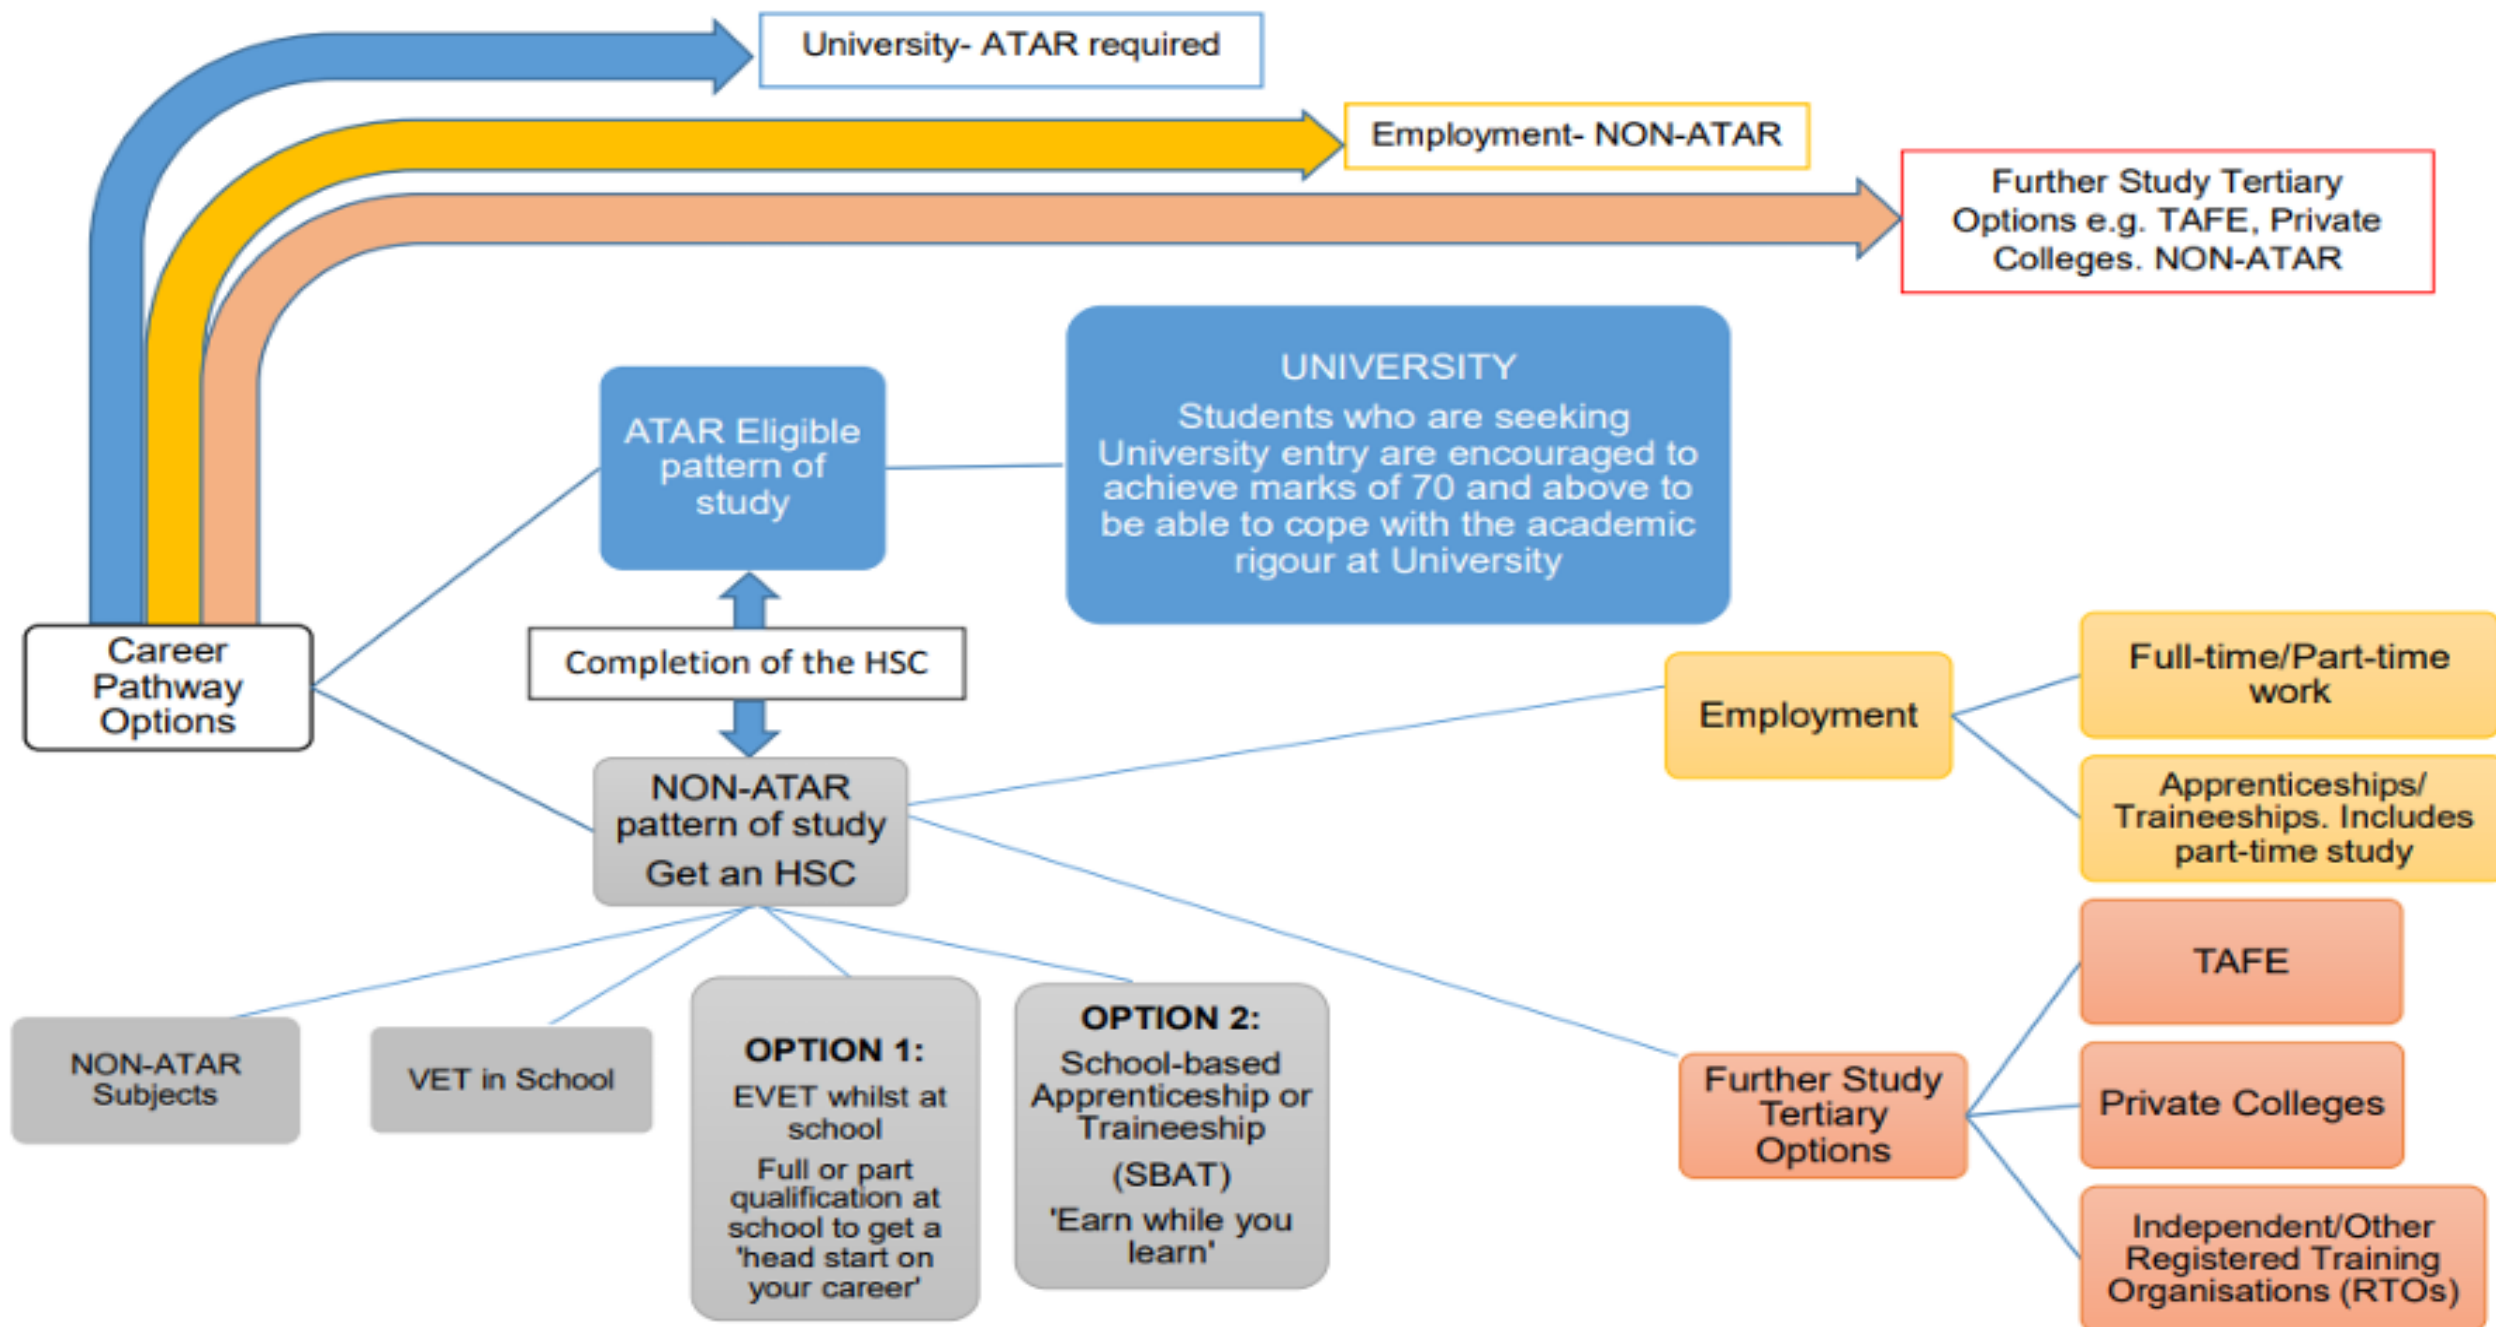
University- ATAR required

Employment- NON-ATAR

Further Study Tertiary Options e.g. TAFE, Private Colleges. NON-ATAR

ATAR Eligible pattern of study

UNIVERSITY

Students who are seeking University entry are encouraged to achieve marks of 70 and above to be able to cope with the academic rigour at University

Career Pathway Options

Completion of the HSC

NON-ATAR pattern of study

Get an HSC

Employment

Full-time/Part-time work

Apprenticeships/ Traineeships. Includes part-time study

TAFE

Private Colleges

Independent/Other Registered Training Organisations (RTOs)

Further Study Tertiary Options

NON-ATAR Subjects

VET in School

OPTION 1:

EVET whilst at school

Full or part qualification at school to get a 'head start on your career'

OPTION 2:

School-based Apprenticeship or Traineeship

(SBAT)

'Earn while you learn'